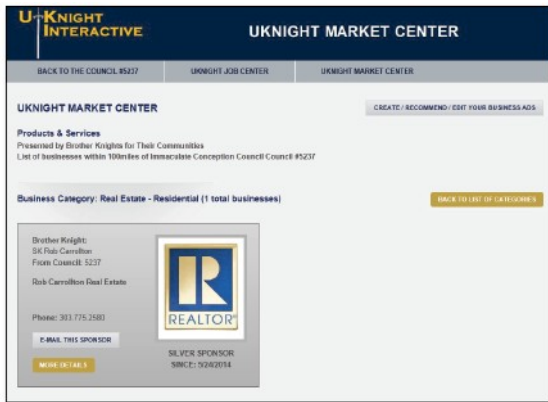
U-KNIGHT INTERACTIVE

UKNIGHT MARKET CENTER

BACK TO THE COUNCIL #5237

UKNIGHT JOB CENTER

UKNIGHT MARKET CENTER

UKNIGHT MARKET CENTER

CREATE / RECOMMEND / EDIT YOUR BUSINESS ADS

Products & Services
Presented by Brother Knights for Their Communities
List of businesses within 100miles of Immaculate Conception Council Council #5237

Business Category: Real Estate - Residential (1 total businesses)

BACK TO LIST OF CATEGORIES

Brother Knight:
SK Rob Carrollton
From Council: 5237

Rob Carrollton Real Estate

Phone: 303.775.2580

E-MAIL THIS SPONSOR

MORE DETAILS

R

REALTOR®

SILVER SPONSOR
SINCE: 5/20/2014